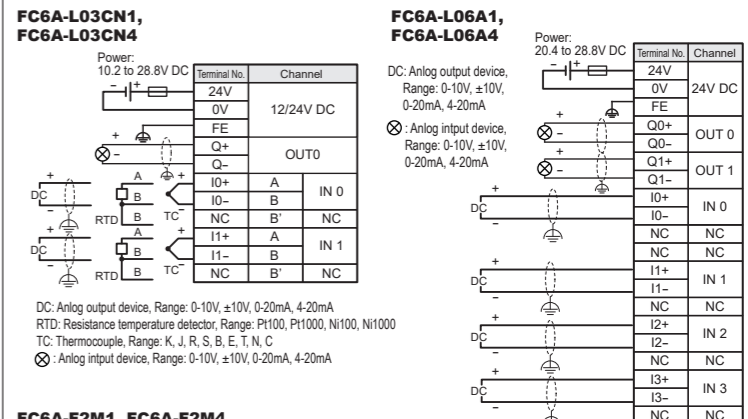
FC6A-L03CN1,
FC6A-L03CN4

Power:
10.2 to 28.8V DC

| Terminal No. | Channel | |
|---|---|---|
| 24V | 12/24V DC | |
| 0V | | |
| FE | | |
| Q+ | OUT0 | |
| Q– | | |
| I0+ | A | IN 0 |
| I0– | B | |
| NC | B' | NC |
| I1+ | A | IN 1 |
| I1– | B | |
| NC | B' | NC |

+ – A B DC RTD TC + A B DC RTD TC

DC: Anlog output device, Range: 0-10V, ±10V, 0-20mA, 4-20mA
RTD: Resistance temperature detector, Range: Pt100, Pt1000, Ni100, Ni1000
TC: Thermocouple, Range: K, J, R, S, B, E, T, N, C
⊗ : Anlog intput device, Range: 0-10V, ±10V, 0-20mA, 4-20mA

FC6A-L06A1,
FC6A-L06A4

Power:
20.4 to 28.8V DC

DC: Anlog output device, Range: 0-10V, ±10V, 0-20mA, 4-20mA
⊗ : Anlog intput device, Range: 0-10V, ±10V, 0-20mA, 4-20mA

| Terminal No. | Channel |
|---|---|
| 24V | 24V DC |
| 0V | |
| FE | |
| Q0+ | OUT 0 |
| Q0– | |
| Q1+ | OUT 1 |
| Q1– | |
| I0+ | IN 0 |
| I0– | |
| NC | NC |
| NC | NC |
| I1+ | IN 1 |
| I1– | |
| NC | NC |
| I2+ | IN 2 |
| I2– | |
| NC | NC |
| I3+ | IN 3 |
| I3– | |
| NC | NC |

FC6A-F2M1, FC6A-F2M4